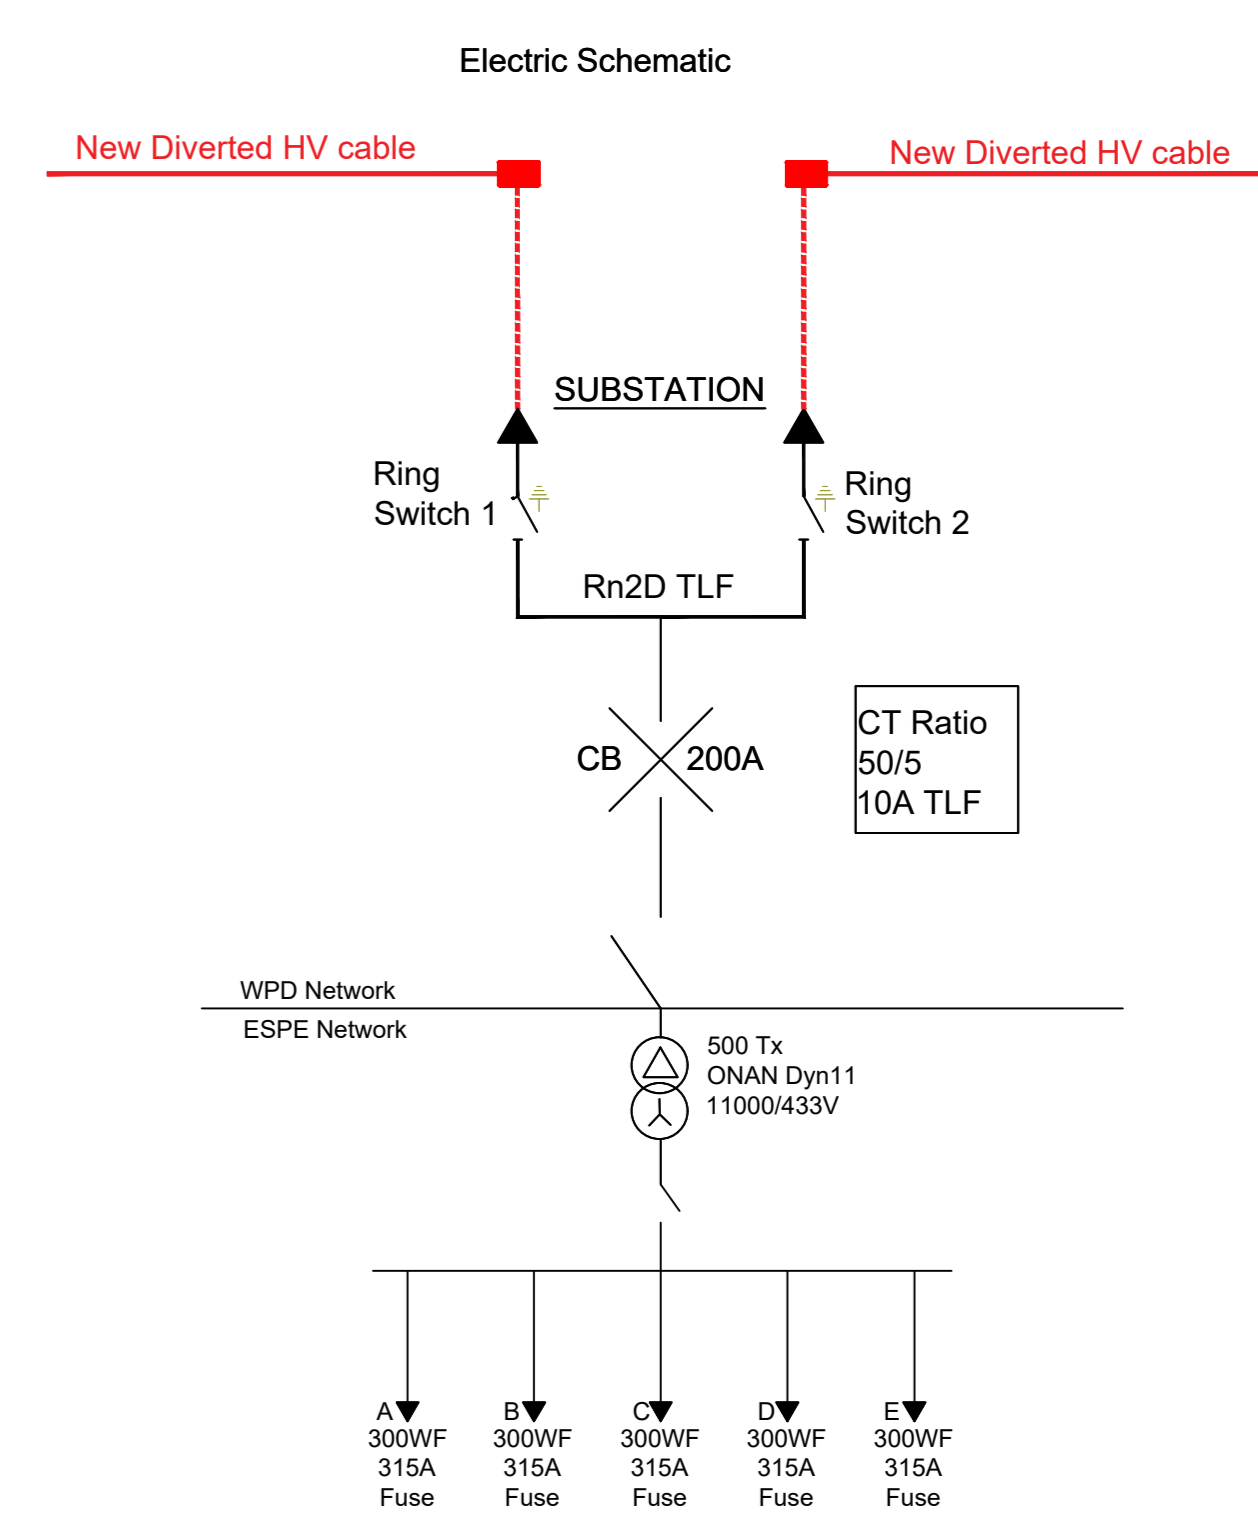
Electric Schematic

New Diverted HV cable

New Diverted HV cable

SUBSTATION

Ring Switch 1

Ring Switch 2

Rn2D TLF

CB

200A

CT Ratio
50/5
10A TLF

WPD Network

ESPE Network

500 Tx
ONAN Dyn11
11000/433V

A
300WF
315A
Fuse

B
300WF
315A
Fuse

C
300WF
315A
Fuse

D
300WF
315A
Fuse

E
300WF
315A
Fuse